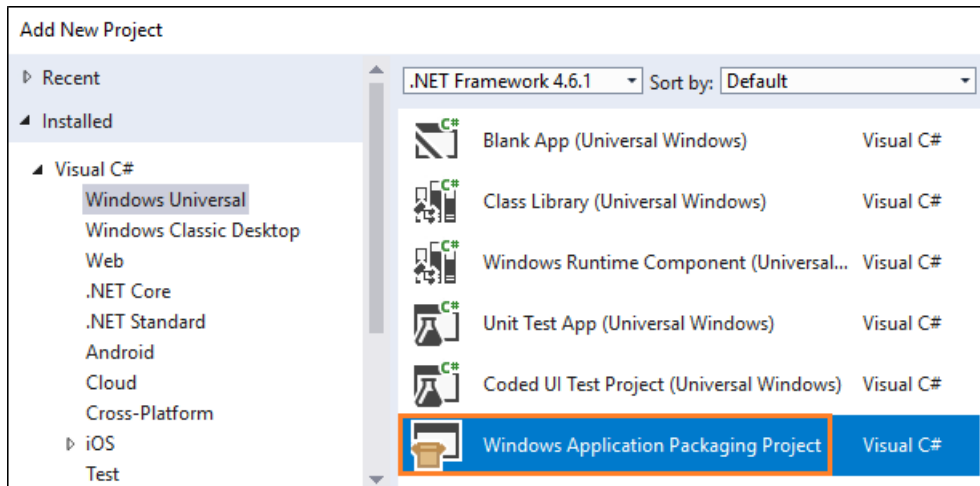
Add New Project

▷ Recent

◢ Installed

◢ Visual C#

Windows Universal

Windows Classic Desktop

Web

.NET Core

.NET Standard

Android

Cloud

Cross-Platform

▷ iOS

Test

.NET Framework 4.6.1 Sort by: Default

Blank App (Universal Windows) Visual C#

Class Library (Universal Windows) Visual C#

Windows Runtime Component (Universal... Visual C#

Unit Test App (Universal Windows) Visual C#

Coded UI Test Project (Universal Windows) Visual C#

Windows Application Packaging Project Visual C#